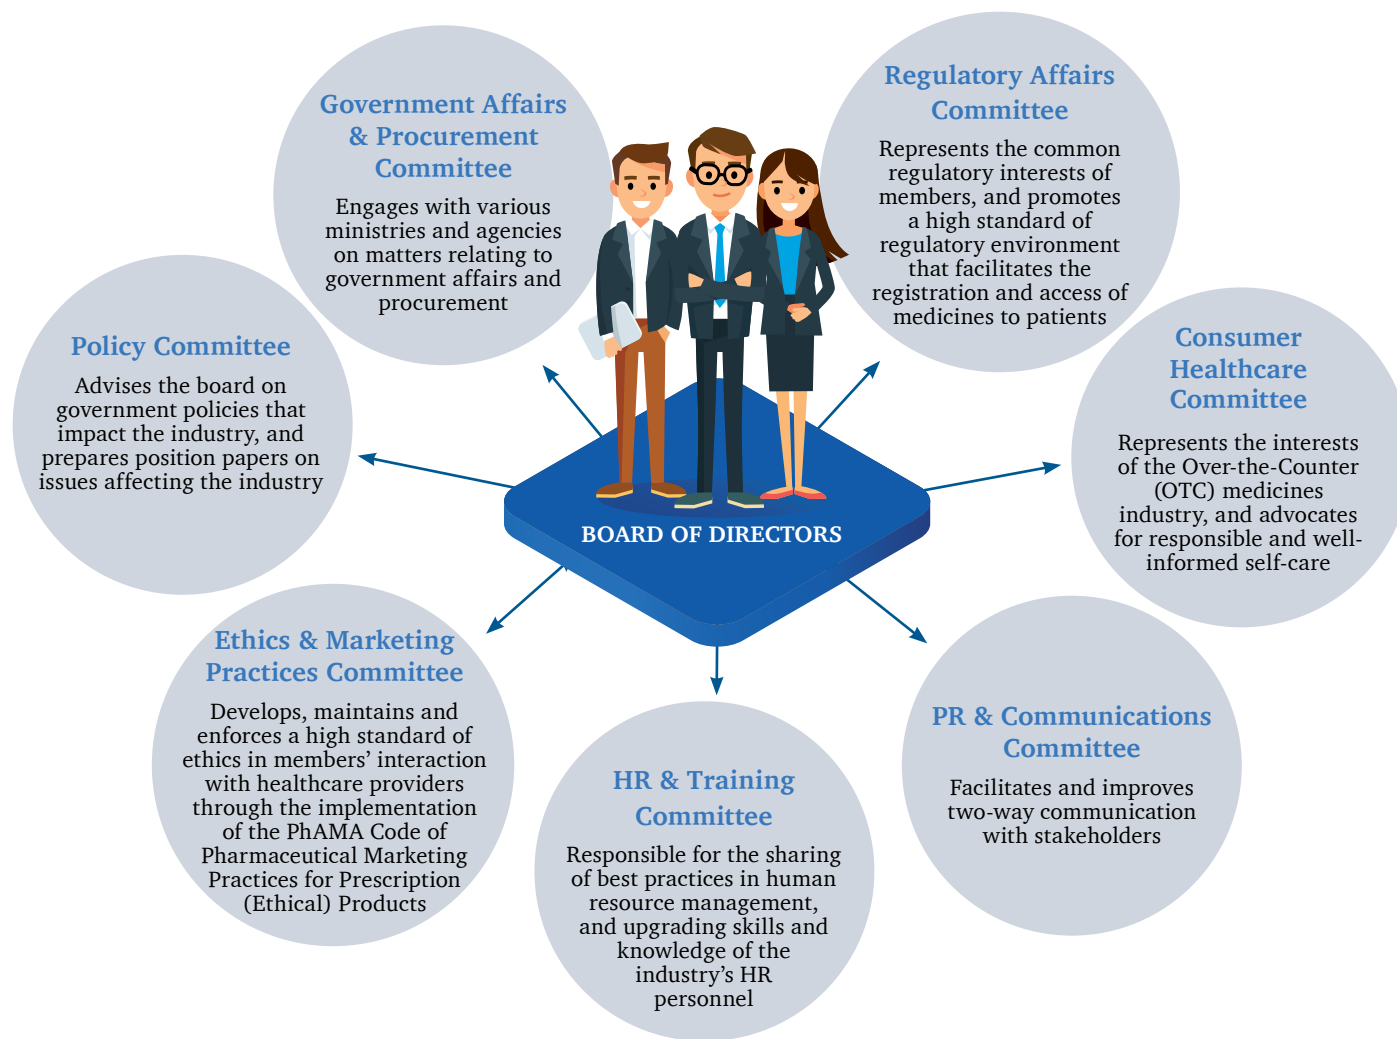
Government Affairs & Procurement Committee

Engages with various ministries and agencies on matters relating to government affairs and procurement

Regulatory Affairs Committee

Represents the common regulatory interests of members, and promotes a high standard of regulatory environment that facilitates the registration and access of medicines to patients

Policy Committee

Advises the board on government policies that impact the industry, and prepares position papers on issues affecting the industry

Consumer Healthcare Committee

Represents the interests of the Over-the-Counter (OTC) medicines industry, and advocates for responsible and well-informed self-care

BOARD OF DIRECTORS

Ethics & Marketing Practices Committee

Develops, maintains and enforces a high standard of ethics in members' interaction with healthcare providers through the implementation of the PhAMA Code of Pharmaceutical Marketing Practices for Prescription (Ethical) Products

PR & Communications Committee

Facilitates and improves two-way communication with stakeholders

HR & Training Committee

Responsible for the sharing of best practices in human resource management, and upgrading skills and knowledge of the industry's HR personnel